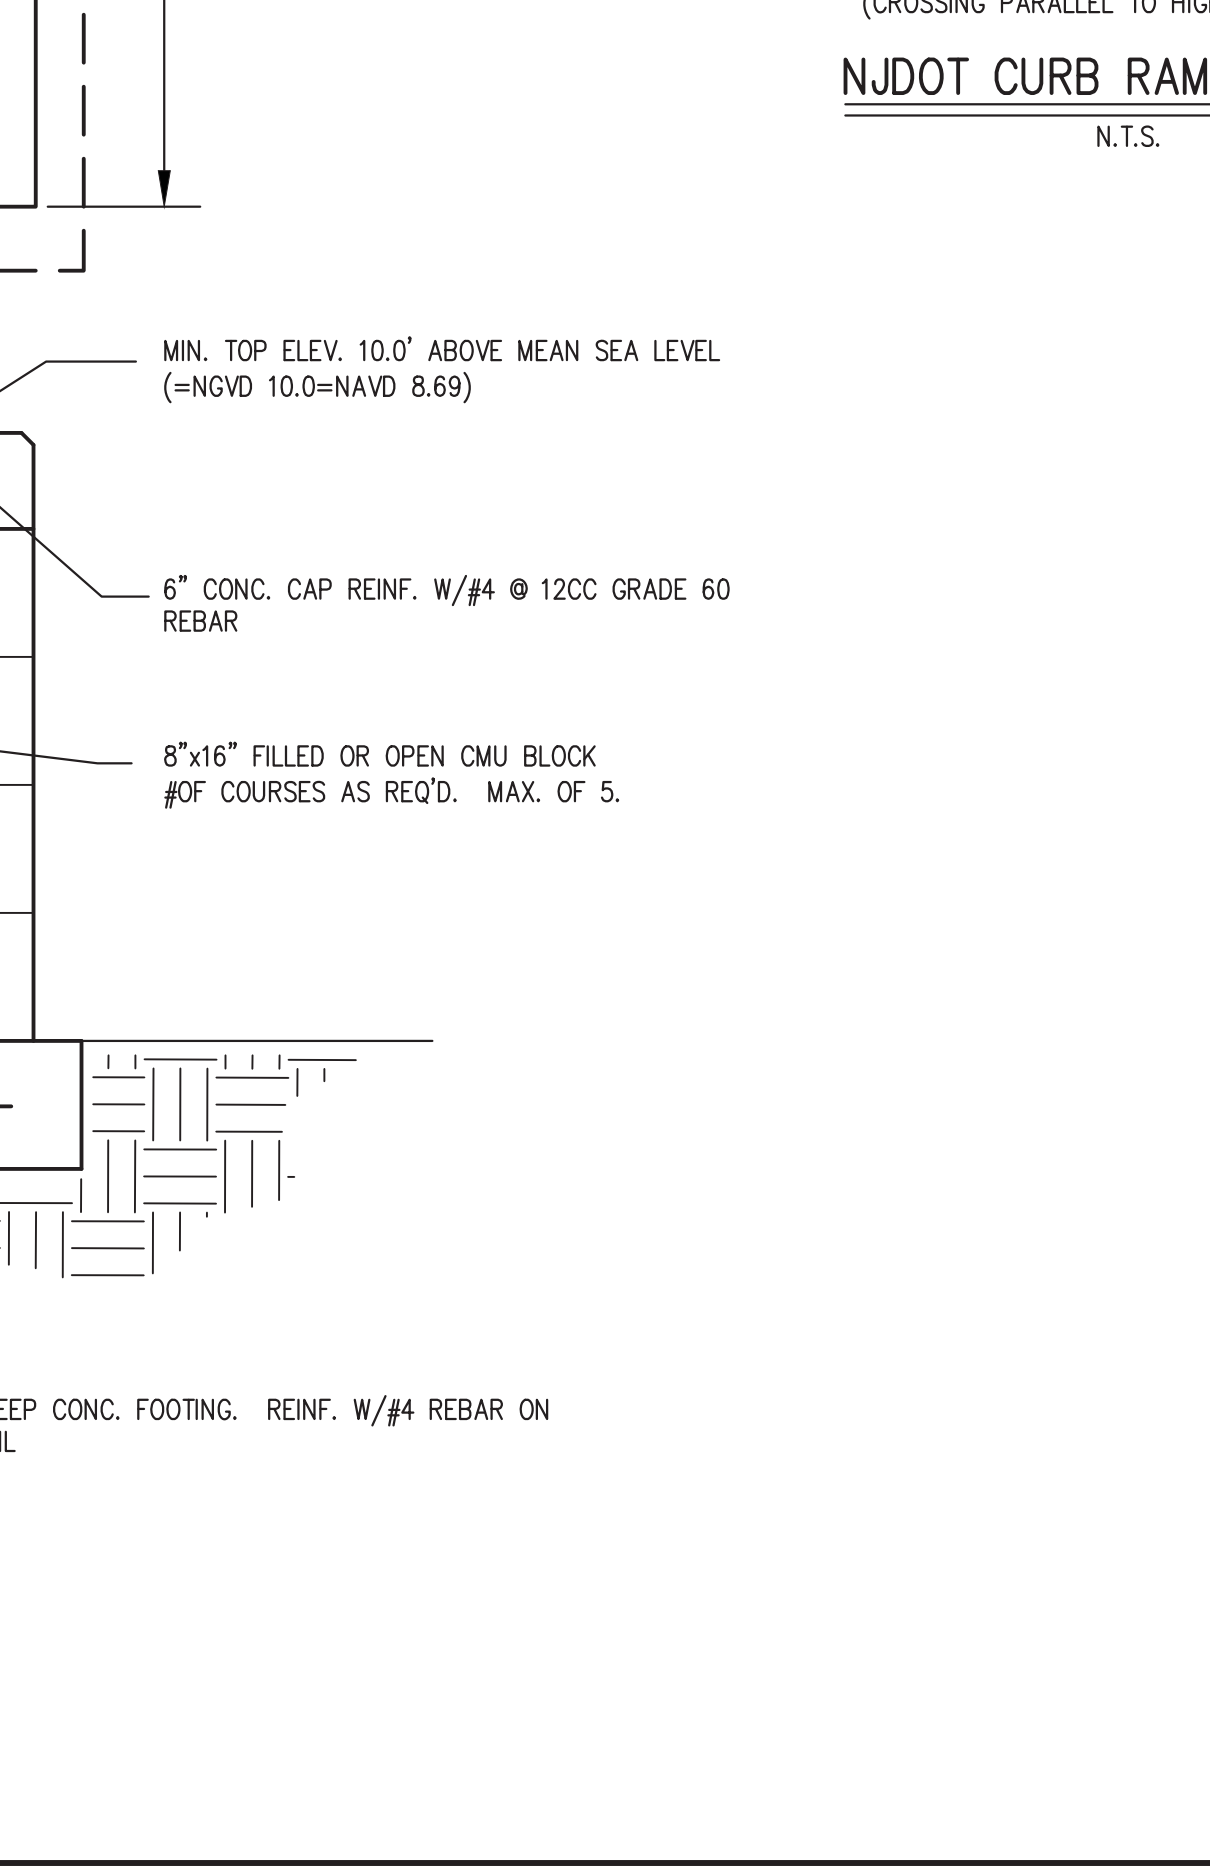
(CROSSING PARALLEL TO HIG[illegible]

NJDOT CURB RAM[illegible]

N.T.S.

MIN. TOP ELEV. 10.0' ABOVE MEAN SEA LEVEL (=NGVD 10.0=NAVD 8.69)

6" CONC. CAP REINF. W/#4 @ 12CC GRADE 60 REBAR

8"x16" FILLED OR OPEN CMU BLOCK #OF COURSES AS REQ'D. MAX. OF 5.

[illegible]EEP CONC. FOOTING. REINF. W/#4 REBAR ON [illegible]IL